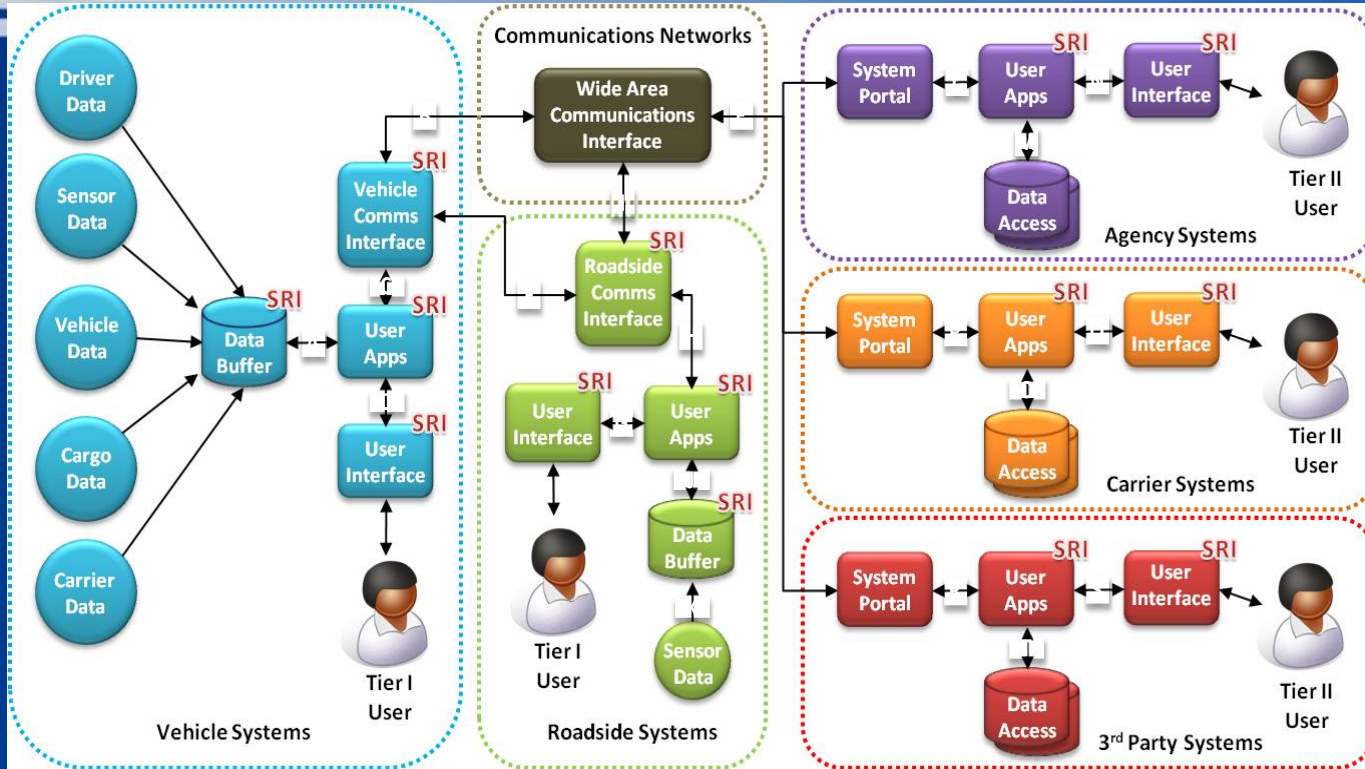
Driver Data

Sensor Data

Vehicle Data

Cargo Data

Carrier Data

SRI
Data Buffer

SRI
Vehicle Comms Interface

SRI
User Apps

SRI
User Interface

Tier I User

Vehicle Systems

Communications Networks

Wide Area Communications Interface

SRI
Roadside Comms Interface

SRI
User Interface

SRI
User Apps

SRI
Data Buffer

Sensor Data

Tier I User

Roadside Systems

System Portal

SRI
User Apps

SRI
User Interface

Data Access

Tier II User

Agency Systems

System Portal

SRI
User Apps

SRI
User Interface

Data Access

Tier II User

Carrier Systems

System Portal

SRI
User Apps

SRI
User Interface

Data Access

Tier II User

3rd Party Systems